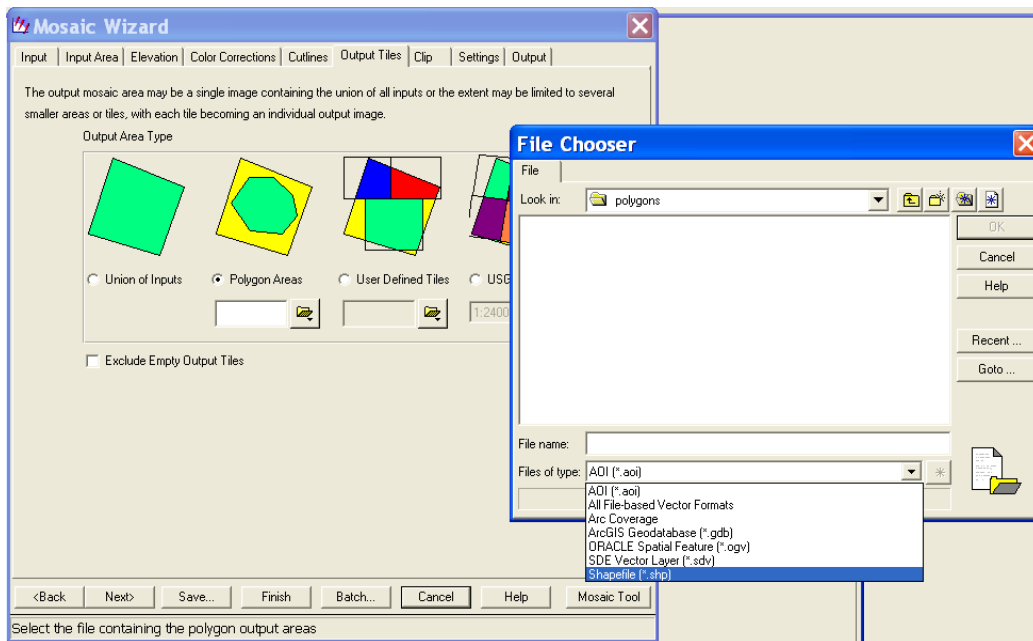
Mosaic Wizard

Input | Input Area | Elevation | Color Corrections | Cutlines | Output Tiles | Clip | Settings | Output

The output mosaic area may be a single image containing the union of all inputs or the extent may be limited to several smaller areas or tiles, with each tile becoming an individual output image.

Output Area Type

Union of Inputs
Polygon Areas
User Defined Tiles
USG

1:2400

Exclude Empty Output Tiles

<Back | Next> | Save... | Finish | Batch... | Cancel | Help | Mosaic Tool

Select the file containing the polygon output areas

File Chooser

File

Look in: polygons

OK
Cancel
Help
Recent ...
Goto ...

File name:
Files of type: AOI (*.aoi)

AOI (*.aoi)
All File-based Vector Formats
Arc Coverage
ArcGIS Geodatabase (*.gdb)
ORACLE Spatial Feature (*.ogv)
SDE Vector Layer (*.sdv)
Shapefile (*.shp)